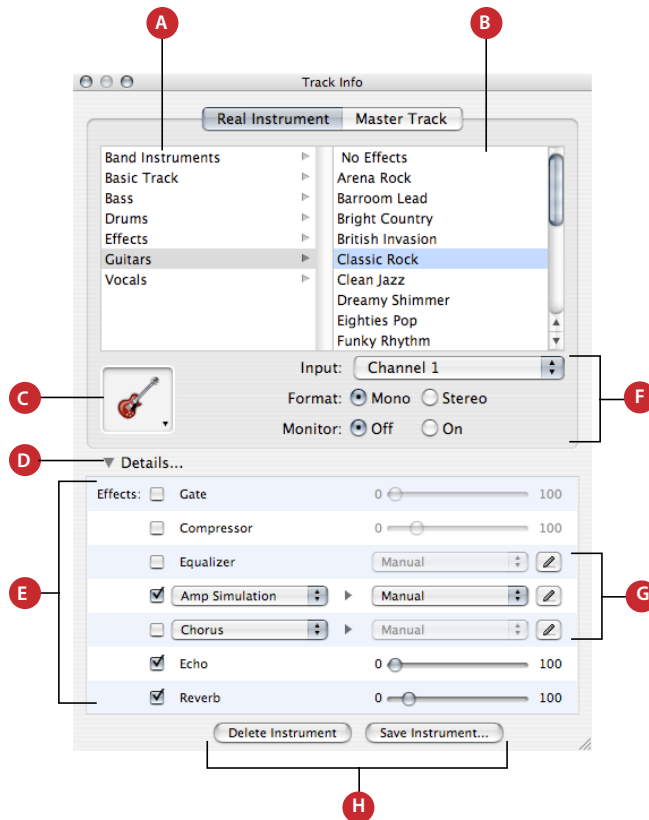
A
B
Track Info
Real Instrument
Master Track
Band Instruments
Basic Track
Bass
Drums
Effects
Guitars
Vocals
No Effects
Arena Rock
Barroom Lead
Bright Country
British Invasion
Classic Rock
Clean Jazz
Dreamy Shimmer
Eighties Pop
Funky Rhythm
C
Input: Channel 1
Format: Mono Stereo
Monitor: Off On
F
D
Details...
Effects: Gate 0 100
Compressor 0 100
Equalizer Manual
Amp Simulation Manual
Chorus Manual
Echo 0 100
Reverb 0 100
E
G
Delete Instrument
Save Instrument...
H